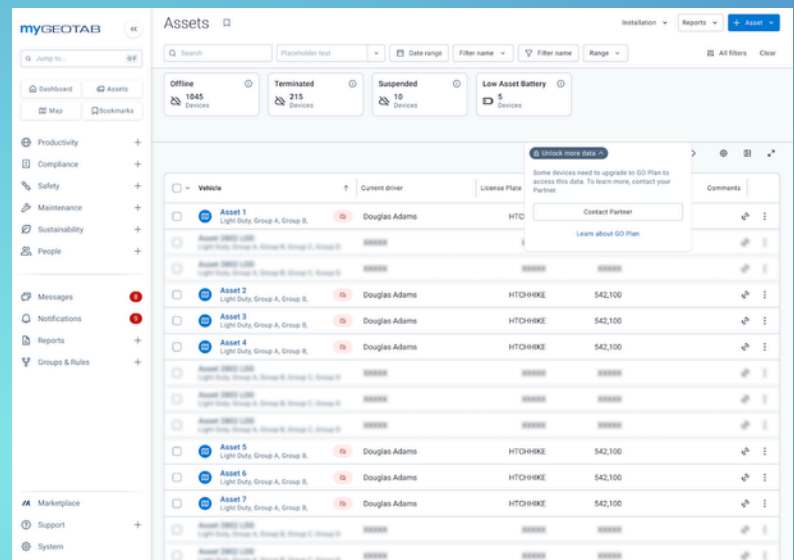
myGEOTAB

Jump to...

Dashboard
Assets
Map
Bookmarks

Productivity
Compliance
Safety
Maintenance
Sustainability
People

Messages 8
Notifications 9
Reports
Groups & Rules

Marketplace
Support
System

Assets

Installation
Reports
+ Asset

Search
Placeholder text
Date range
Filter name
Filter name
Range
All filters
Clear

Offline
1045
Devices

Terminated
215
Devices

Suspended
10
Devices

Low Asset Battery
5
Devices

Unlock more data

Some devices need to upgrade to GO Plan to access this data. To learn more, contact your Partner.

Contact Partner

Learn about GO Plan

| Vehicle | Current driver | License Plate | | Comments |
|---|---|---|---|---|
| Asset 1 Light Duty, Group A, Group B, | Douglas Adams | HTC | | |
| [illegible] | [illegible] | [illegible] | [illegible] | |
| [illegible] | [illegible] | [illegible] | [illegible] | |
| Asset 2 Light Duty, Group A, Group B, | Douglas Adams | HTCHHIKE | 542,100 | |
| Asset 3 Light Duty, Group A, Group B, | Douglas Adams | HTCHHIKE | 542,100 | |
| Asset 4 Light Duty, Group A, Group B, | Douglas Adams | HTCHHIKE | 542,100 | |
| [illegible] | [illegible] | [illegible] | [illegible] | |
| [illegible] | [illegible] | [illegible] | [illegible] | |
| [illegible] | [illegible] | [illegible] | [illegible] | |
| Asset 5 Light Duty, Group A, Group B, | Douglas Adams | HTCHHIKE | 542,100 | |
| Asset 6 Light Duty, Group A, Group B, | Douglas Adams | HTCHHIKE | 542,100 | |
| Asset 7 Light Duty, Group A, Group B, | Douglas Adams | HTCHHIKE | 542,100 | |
| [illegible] | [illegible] | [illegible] | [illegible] | |
| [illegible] | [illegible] | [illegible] | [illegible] | |